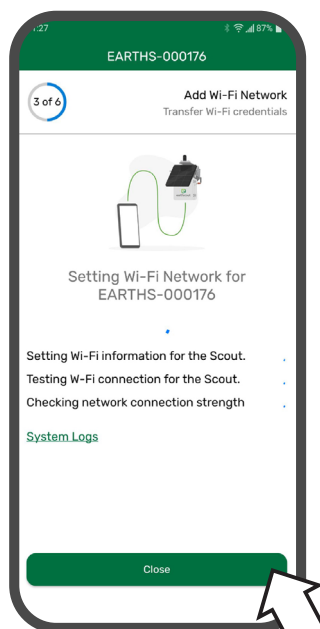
:27

87%

EARTHS-000176

3 of 6

Add Wi-Fi Network

Transfer Wi-Fi credentials

Setting Wi-Fi Network for EARTHS-000176

Setting Wi-Fi information for the Scout.

Testing W-Fi connection for the Scout.

Checking network connection strength

System Logs

Close